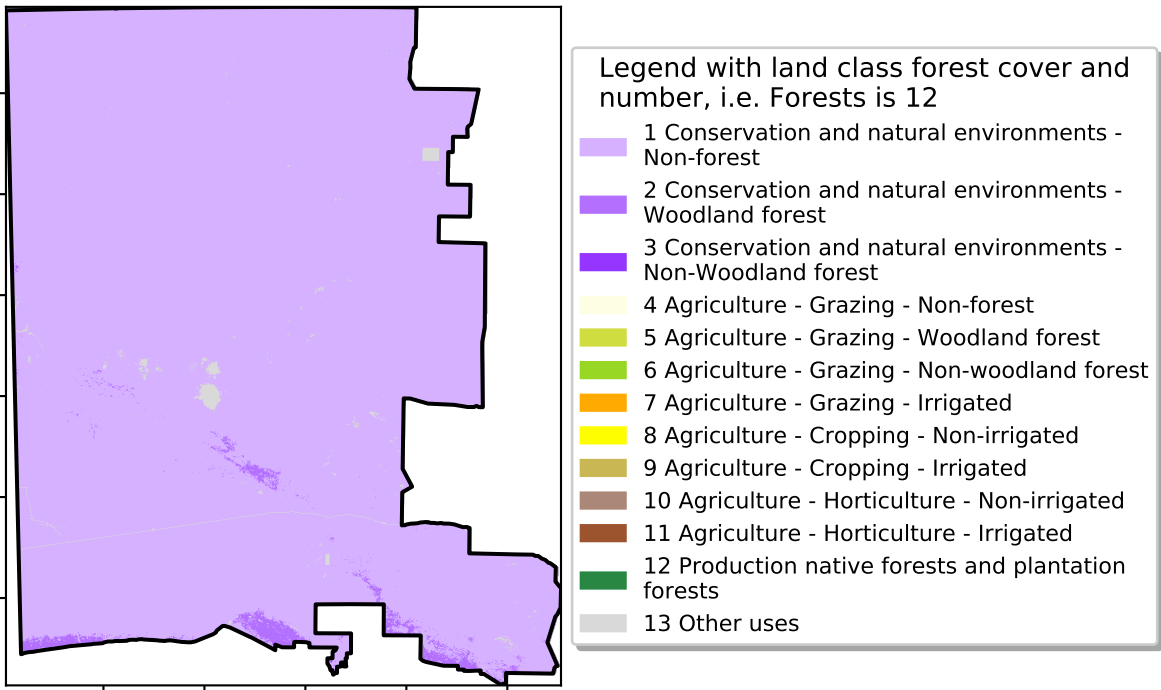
Legend with land class forest cover and number, i.e. Forests is 12

1 Conservation and natural environments - Non-forest
2 Conservation and natural environments - Woodland forest
3 Conservation and natural environments - Non-Woodland forest
4 Agriculture - Grazing - Non-forest
5 Agriculture - Grazing - Woodland forest
6 Agriculture - Grazing - Non-woodland forest
7 Agriculture - Grazing - Irrigated
8 Agriculture - Cropping - Non-irrigated
9 Agriculture - Cropping - Irrigated
10 Agriculture - Horticulture - Non-irrigated
11 Agriculture - Horticulture - Irrigated
12 Production native forests and plantation forests
13 Other uses